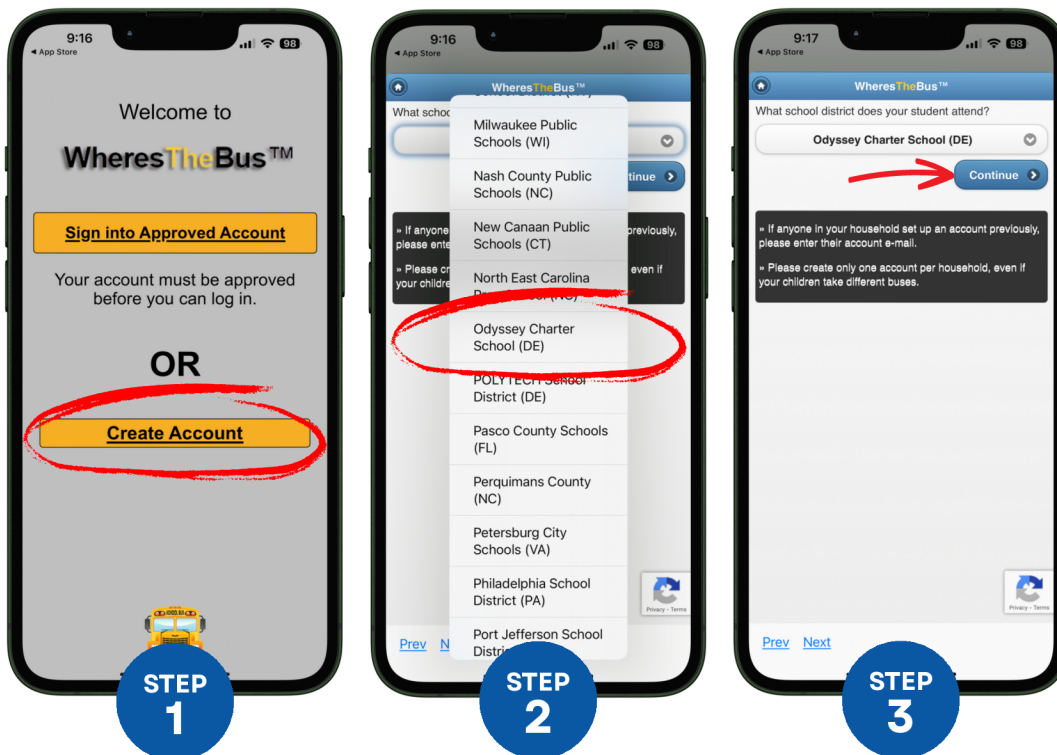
9:16
◂ App Store
98

Welcome to

WheresTheBus™

Sign into Approved Account

Your account must be approved before you can log in.

OR

Create Account

STEP 1

9:16
◂ App Store
98

WheresTheBus™

What schoo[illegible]

Milwaukee Public Schools (WI)

Nash County Public Schools (NC)

New Canaan Public Schools (CT)

North East Carolina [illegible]

Odyssey Charter School (DE)

POLYTECH School District (DE)

Pasco County Schools (FL)

Perquimans County (NC)

Petersburg City Schools (VA)

Philadelphia School District (PA)

Port Jefferson School Distri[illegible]

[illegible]tinue

» If anyone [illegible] previously, please ente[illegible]

» Please cr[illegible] even if your childre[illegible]

Privacy - Terms

Prev N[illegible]

STEP 2

9:17
◂ App Store
98

WheresTheBus™

What school district does your student attend?

Odyssey Charter School (DE)

Continue

» If anyone in your household set up an account previously, please enter their account e-mail.

» Please create only one account per household, even if your children take different buses.

Privacy - Terms

Prev Next

STEP 3